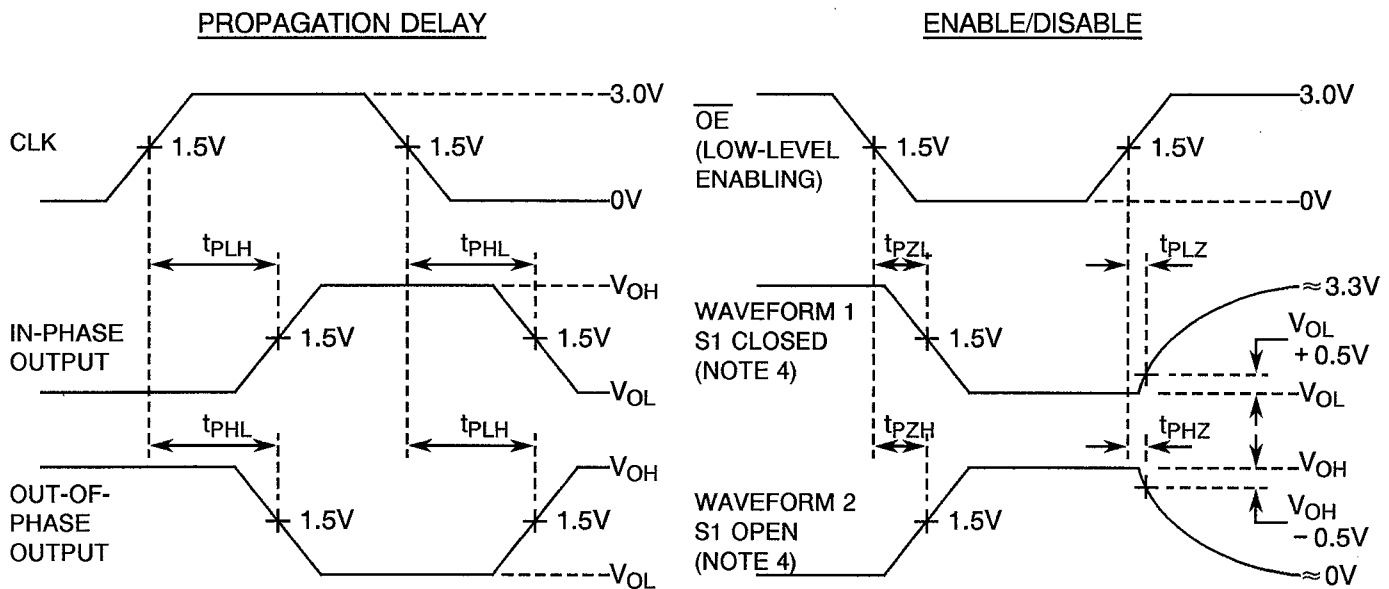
PROPAGATION DELAY

3.0V

CLK

1.5V

1.5V

0V

$t_{PLH}$

$t_{PHL}$

$V_{OH}$

IN-PHASE OUTPUT

1.5V

1.5V

$V_{OL}$

$t_{PHL}$

$t_{PLH}$

$V_{OH}$

OUT-OF-PHASE OUTPUT

1.5V

1.5V

$V_{OL}$

ENABLE/DISABLE

$\overline{OE}$ (LOW-LEVEL ENABLING)

1.5V

1.5V

3.0V

0V

$t_{PZL}$

$t_{PLZ}$

$\approx 3.3V$

WAVEFORM 1 S1 CLOSED (NOTE 4)

1.5V

$V_{OL}$ + 0.5V

$V_{OL}$

$t_{PZH}$

$t_{PHZ}$

$V_{OH}$

WAVEFORM 2 S1 OPEN (NOTE 4)

1.5V

$V_{OH}$ − 0.5V

$\approx 0V$